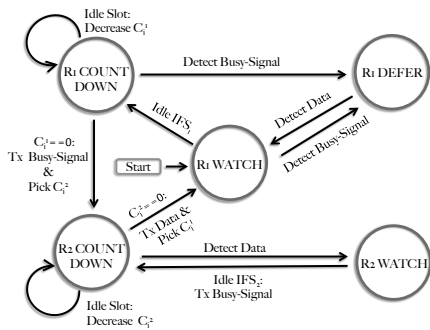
Idle Slot: Decrease $C_i^1$

R1 COUNT DOWN

Detect Busy-Signal

R1 DEFER

Idle IFS$_1$

Detect Data

Detect Busy-Signal

$C_i^1 = = 0$: Tx Busy-Signal & Pick $C_i^2$

Start

R1 WATCH

$C_i^2 = = 0$: Tx Data & Pick $C_i^1$

R2 COUNT DOWN

Detect Data

R2 WATCH

Idle IFS$_2$: Tx Busy-Signal

Idle Slot: Decrease $C_i^2$